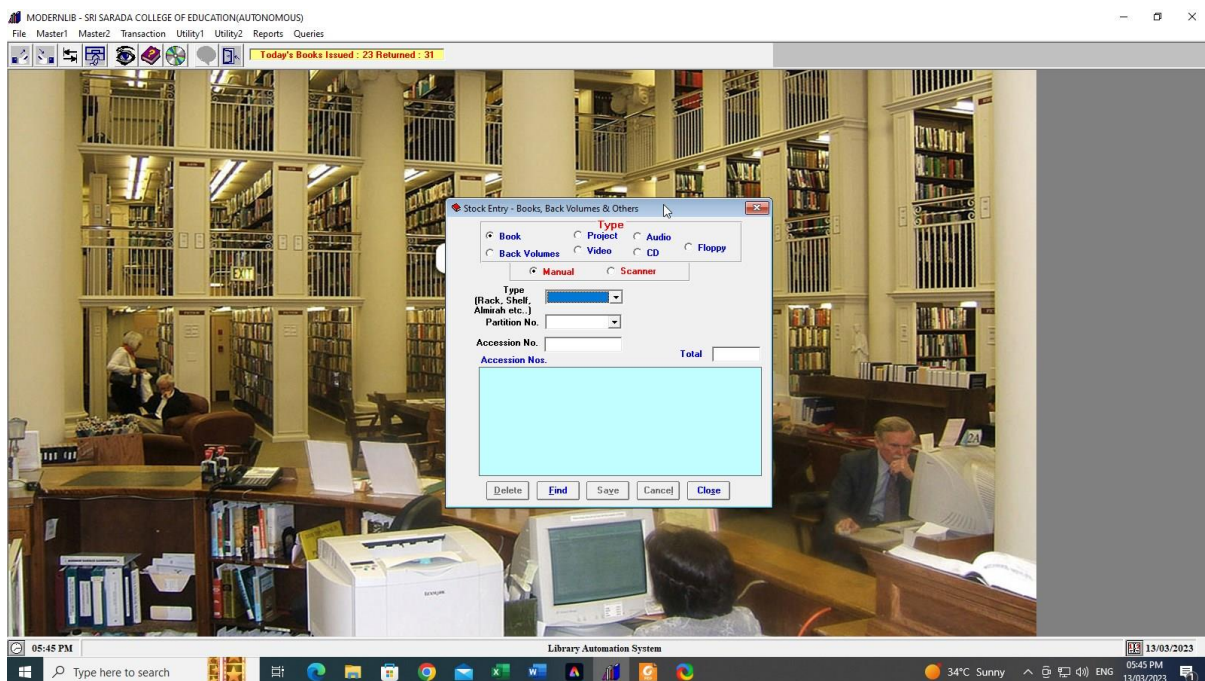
MODERNLIB - SRI SARADA COLLEGE OF EDUCATION(AUTONOMOUS)

File Master1 Master2 Transaction Utility1 Utility2 Reports Queries

Today's Books Issued : 23 Returned : 31

Stock Entry - Books, Back Volumes & Others

Type

Book
Project
Audio
Floppy
Back Volumes
Video
CD

Manual
Scanner

Type (Rack, Shelf, Almirah etc..)

Partition No.

Accession No.

Total

Accession Nos.

Delete
Find
Save
Cancel
Close

05:45 PM

Library Automation System

13/03/2023

Type here to search

34°C Sunny

ENG

05:45 PM
13/03/2023